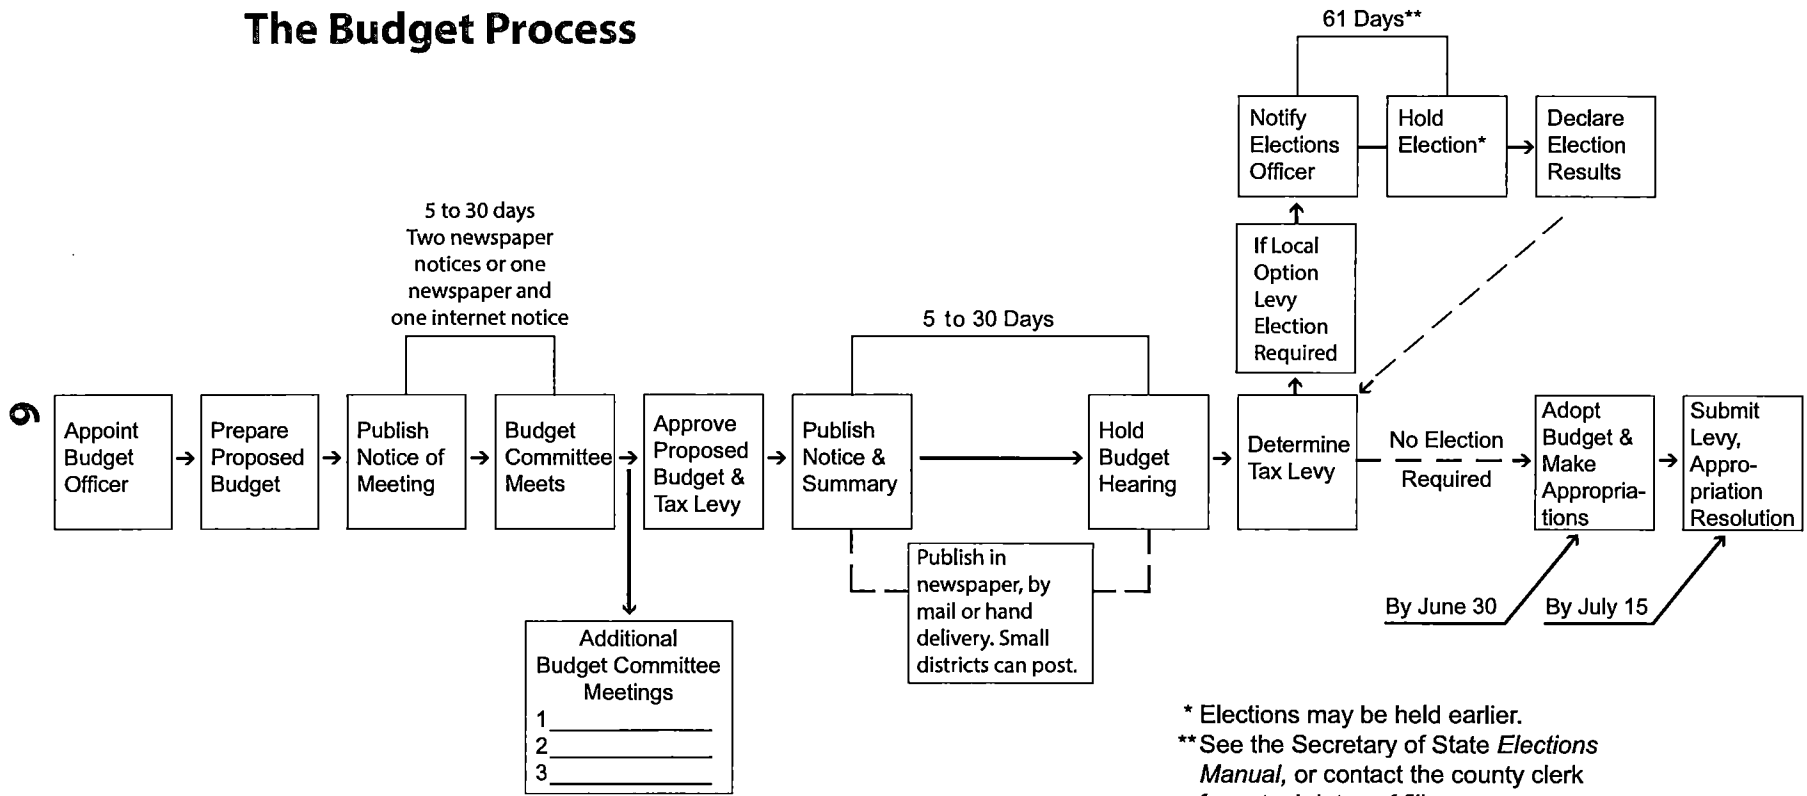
The Budget Process

6

Appoint Budget Officer → Prepare Proposed Budget → Publish Notice of Meeting → Budget Committee Meets → Approve Proposed Budget & Tax Levy → Publish Notice & Summary → Hold Budget Hearing → Determine Tax Levy

5 to 30 days
Two newspaper notices or one newspaper and one internet notice

Additional Budget Committee Meetings
1
2
3

5 to 30 Days

Publish in newspaper, by mail or hand delivery. Small districts can post.

If Local Option Levy Election Required

Notify Elections Officer

61 Days**

Hold Election*

Declare Election Results

No Election Required

Adopt Budget & Make Appropriations

Submit Levy, Appropriation Resolution

By June 30

By July 15

* Elections may be held earlier.
** See the Secretary of State *Elections Manual*, or contact the county clerk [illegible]